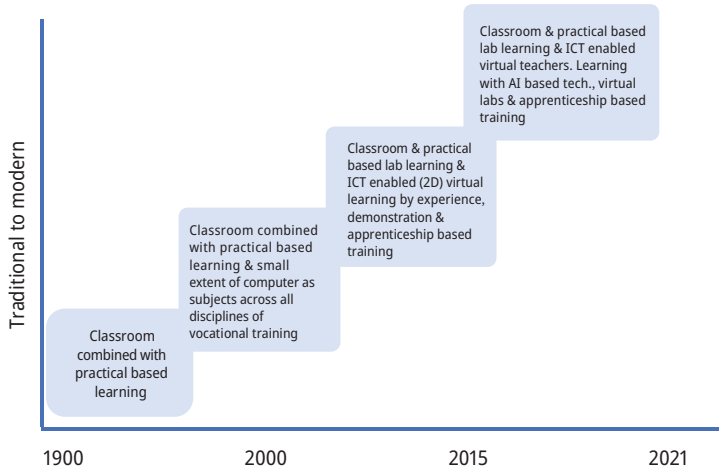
Traditional to modern

Classroom combined with practical based learning

Classroom combined with practical based learning & small extent of computer as subjects across all disciplines of vocational training

Classroom & practical based lab learning & ICT enabled (2D) virtual learning by experience, demonstration & apprenticeship based training

Classroom & practical based lab learning & ICT enabled virtual teachers. Learning with AI based tech., virtual labs & apprenticeship based training

1900
2000
2015
2021